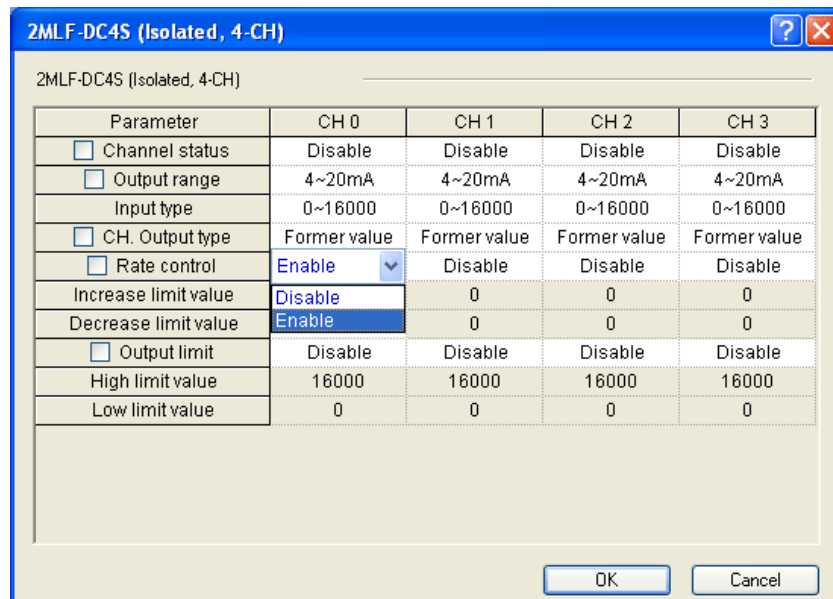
2MLF-DC4S (Isolated, 4-CH)

?

2MLF-DC4S (Isolated, 4-CH)

| Parameter | CH 0 | CH 1 | CH 2 | CH 3 |
|---|---|---|---|---|
| Channel status | Disable | Disable | Disable | Disable |
| Output range | 4~20mA | 4~20mA | 4~20mA | 4~20mA |
| Input type | 0~16000 | 0~16000 | 0~16000 | 0~16000 |
| CH. Output type | Former value | Former value | Former value | Former value |
| Rate control | Enable | Disable | Disable | Disable |
| Increase limit value | Disable | 0 | 0 | 0 |
| Decrease limit value | Enable | 0 | 0 | 0 |
| Output limit | Disable | Disable | Disable | Disable |
| High limit value | 16000 | 16000 | 16000 | 16000 |
| Low limit value | 0 | 0 | 0 | 0 |

OK

Cancel